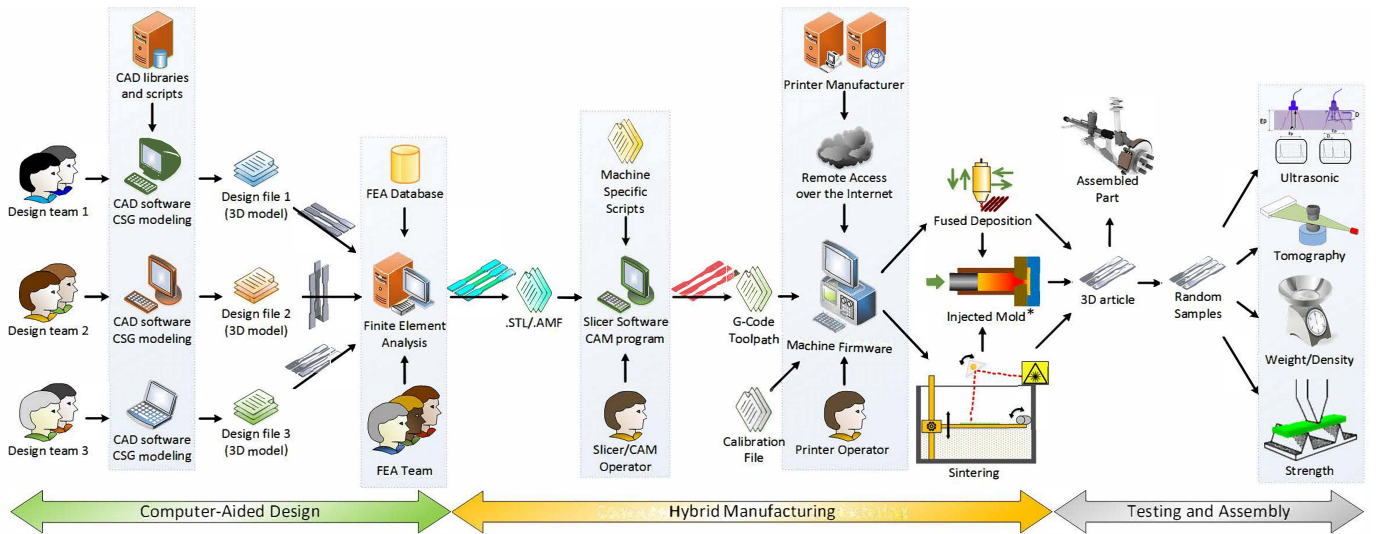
Design team 1

Design team 2

Design team 3

CAD libraries and scripts

CAD software CSG modeling

CAD software CSG modeling

CAD software CSG modeling

Design file 1 (3D model)

Design file 2 (3D model)

Design file 3 (3D model)

FEA Database

Finite Element Analysis

FEA Team

.STL/.AMF

Machine Specific Scripts

Slicer Software CAM program

Slicer/CAM Operator

G-Code Toolpath

Calibration File

Printer Manufacturer

Remote Access over the Internet

Machine Firmware

Printer Operator

Fused Deposition

Injected Mold*

Sintering

Assembled Part

3D article

Random Samples

Ultrasonic

Tomography

Weight/Density

Strength

Computer-Aided Design

Hybrid Manufacturing

Testing and Assembly